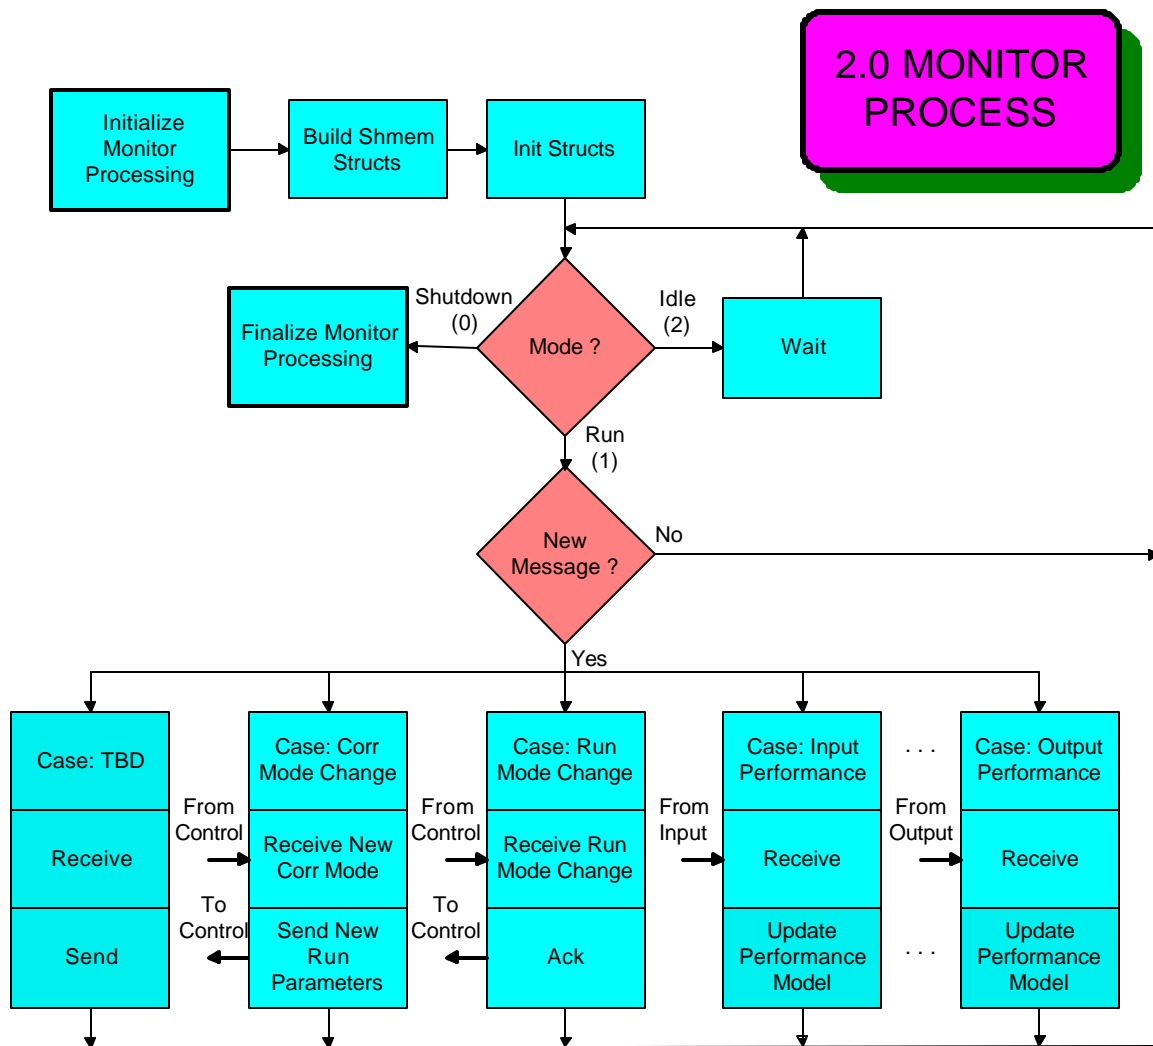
2.0 MONITOR PROCESS

Initialize Monitor Processing

Build Shmem Structs

Init Structs

Shutdown (0)

Finalize Monitor Processing

Mode ?

Idle (2)

Wait

Run (1)

New Message ?

No

Yes

Case: TBD

Receive

Send

From Control

To Control

Case: Corr Mode Change

Receive New Corr Mode

Send New Run Parameters

From Control

To Control

Case: Run Mode Change

Receive Run Mode Change

Ack

From Input

Case: Input Performance

Receive

Update Performance Model

. . .

From Output

. . .

Case: Output Performance

Receive

Update Performance Model